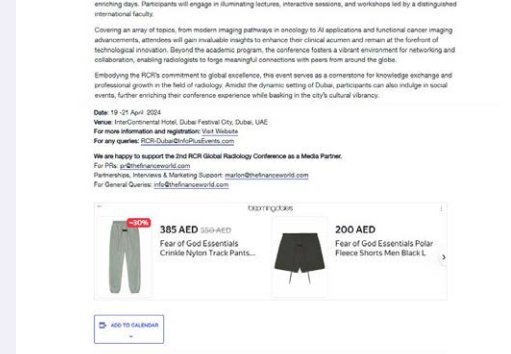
enriching days. Participants will engage in illuminating lectures, interactive sessions, and workshops led by a distinguished international faculty.

Covering an array of topics, from modern imaging pathways in oncology to AI applications and functional cancer imaging advancements, attendees will gain invaluable insights to enhance their clinical acumen and remain at the forefront of technological innovation. Beyond the academic program, the conference fosters a vibrant environment for networking and collaboration, enabling radiologists to forge meaningful connections with peers from around the globe.

Embodying the RCR's commitment to global excellence, this event serves as a cornerstone for knowledge exchange and professional growth in the field of radiology. Amidst the dynamic setting of Dubai, participants can also indulge in social events, further enriching their conference experience while basking in the city's cultural vibrancy.

Date: 19 -21 April 2024
Venue: InterContinental Hotel, Dubai Festival City, Dubai, UAE
For more information and registration: Visit Website
For any queries: RCR-Dubai@InfoPlusEvents.com

We are happy to support the 2nd RCR Global Radiology Conference as a Media Partner.
For PRs: pr@thefinanceworld.com
Partnerships, Interviews & Marketing Support: marlon@thefinanceworld.com
For General Queries: info@thefinanceworld.com

bloomingdales

-30%
385 AED 550 AED
Fear of God Essentials Crinkle Nylon Track Pants...

200 AED
Fear of God Essentials Polar Fleece Shorts Men Black L

ADD TO CALENDAR